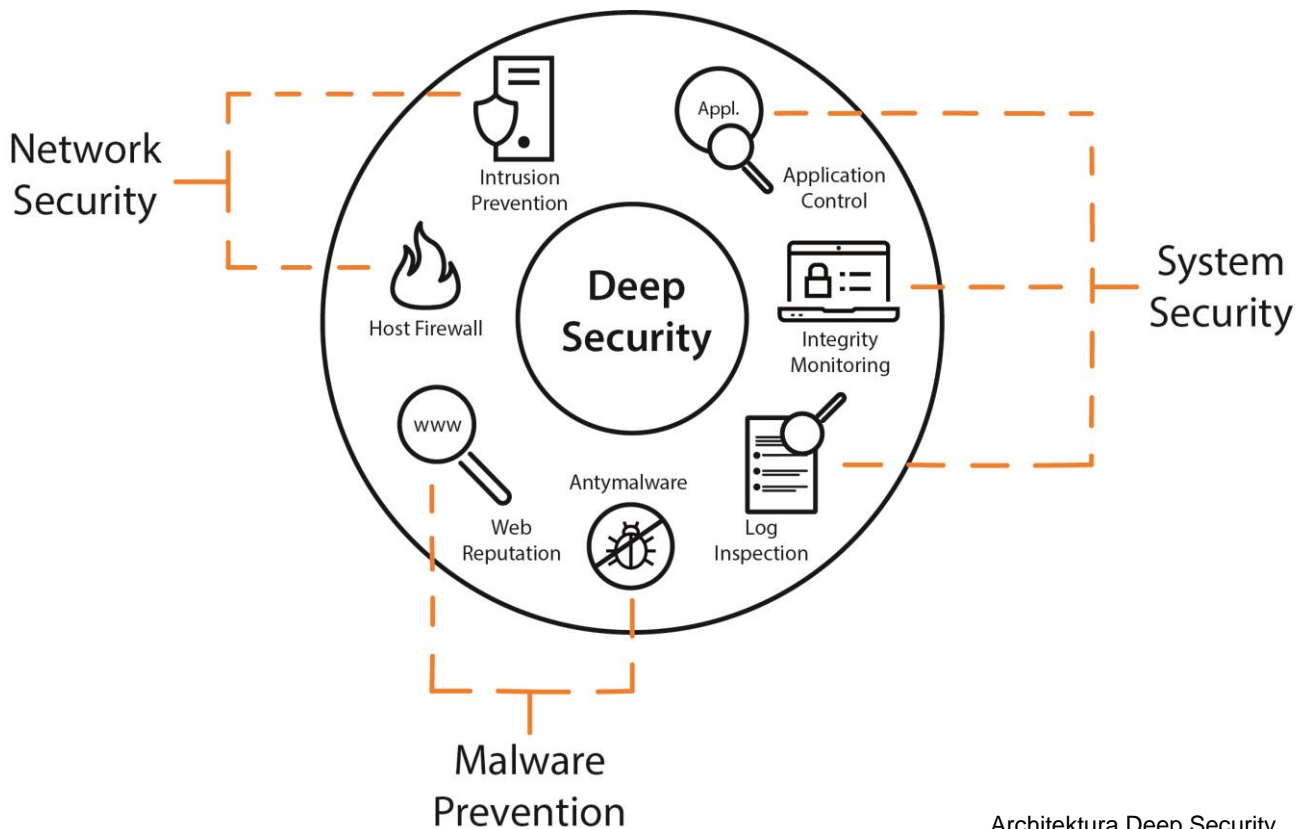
Network Security

Intrusion Prevention

Appl.

Application Control

System Security

Host Firewall

Deep Security

Integrity Monitoring

www

Antymalware

Web Reputation

Log Inspection

Malware Prevention

Architektura Deep Security